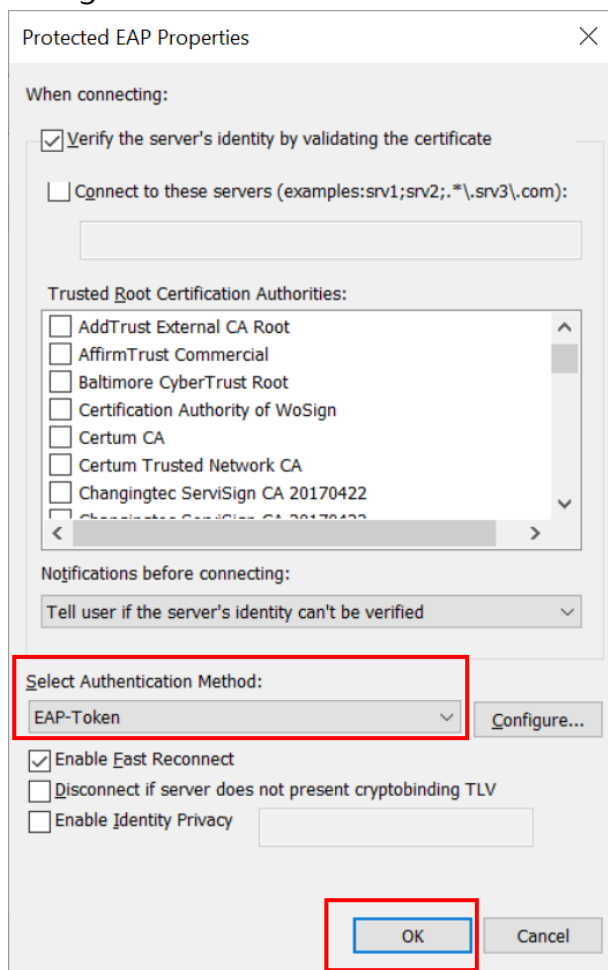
Protected EAP Properties

When connecting:

Verify the server's identity by validating the certificate

Connect to these servers (examples:srv1;srv2;.*\.srv3\.com):

Trusted Root Certification Authorities:

AddTrust External CA Root
AffirmTrust Commercial
Baltimore CyberTrust Root
Certification Authority of WoSign
Certum CA
Certum Trusted Network CA
Changingtec ServiSign CA 20170422
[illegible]

Notifications before connecting:

Tell user if the server's identity can't be verified

Select Authentication Method:

EAP-Token

Configure...

Enable Fast Reconnect

Disconnect if server does not present cryptobinding TLV

Enable Identity Privacy

OK

Cancel